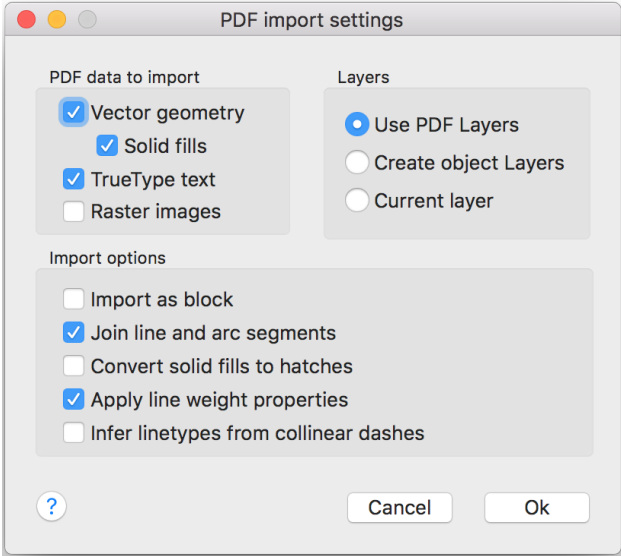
PDF import settings

PDF data to import

Vector geometry

Solid fills

TrueType text

Raster images

Layers

Use PDF Layers

Create object Layers

Current layer

Import options

Import as block

Join line and arc segments

Convert solid fills to hatches

Apply line weight properties

Infer linetypes from collinear dashes

?

Cancel

Ok